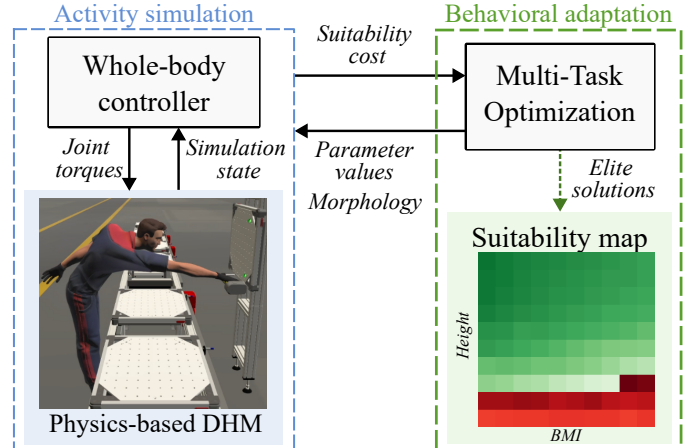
Activity simulation

Whole-body controller

Joint torques

Simulation state

Physics-based DHM

Suitability cost

Parameter values

Morphology

Behavioral adaptation

Multi-Task Optimization

Elite solutions

Suitability map

Height

BMI